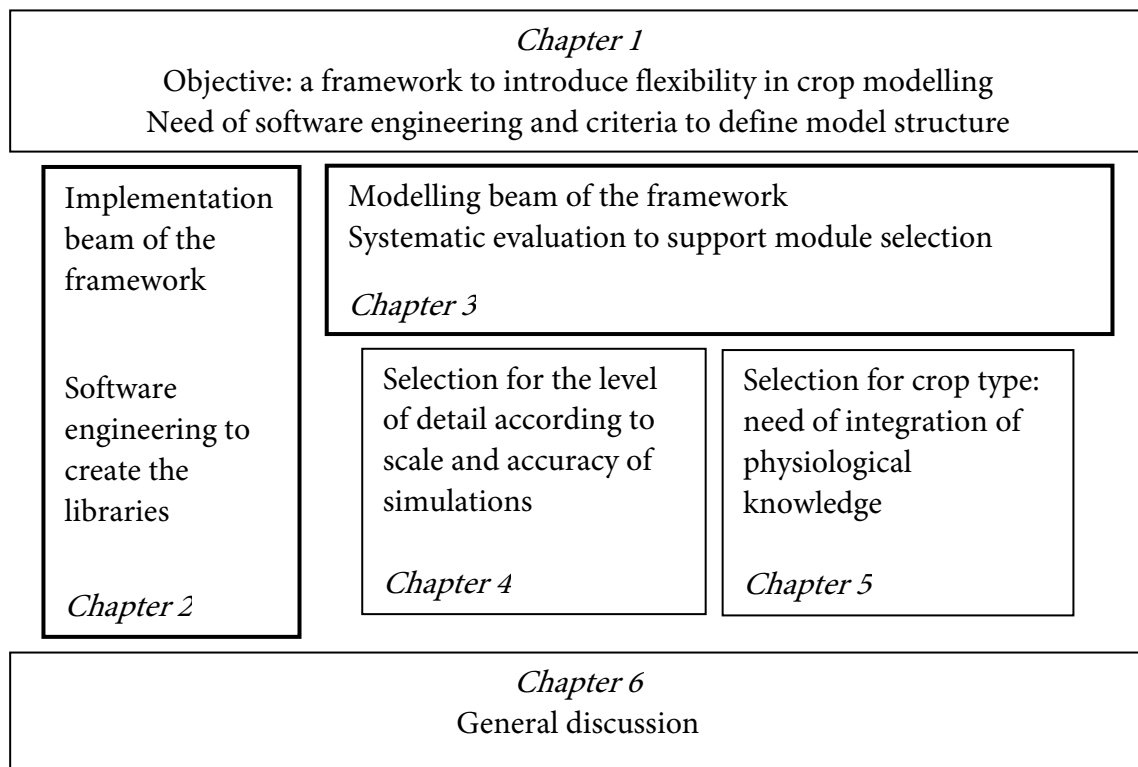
Chapter 1
Objective: a framework to introduce flexibility in crop modelling
Need of software engineering and criteria to define model structure

Implementation beam of the framework

Software engineering to create the libraries

Chapter 2

Modelling beam of the framework
Systematic evaluation to support module selection

Chapter 3

Selection for the level of detail according to scale and accuracy of simulations

Chapter 4

Selection for crop type: need of integration of physiological knowledge

Chapter 5

Chapter 6
General discussion